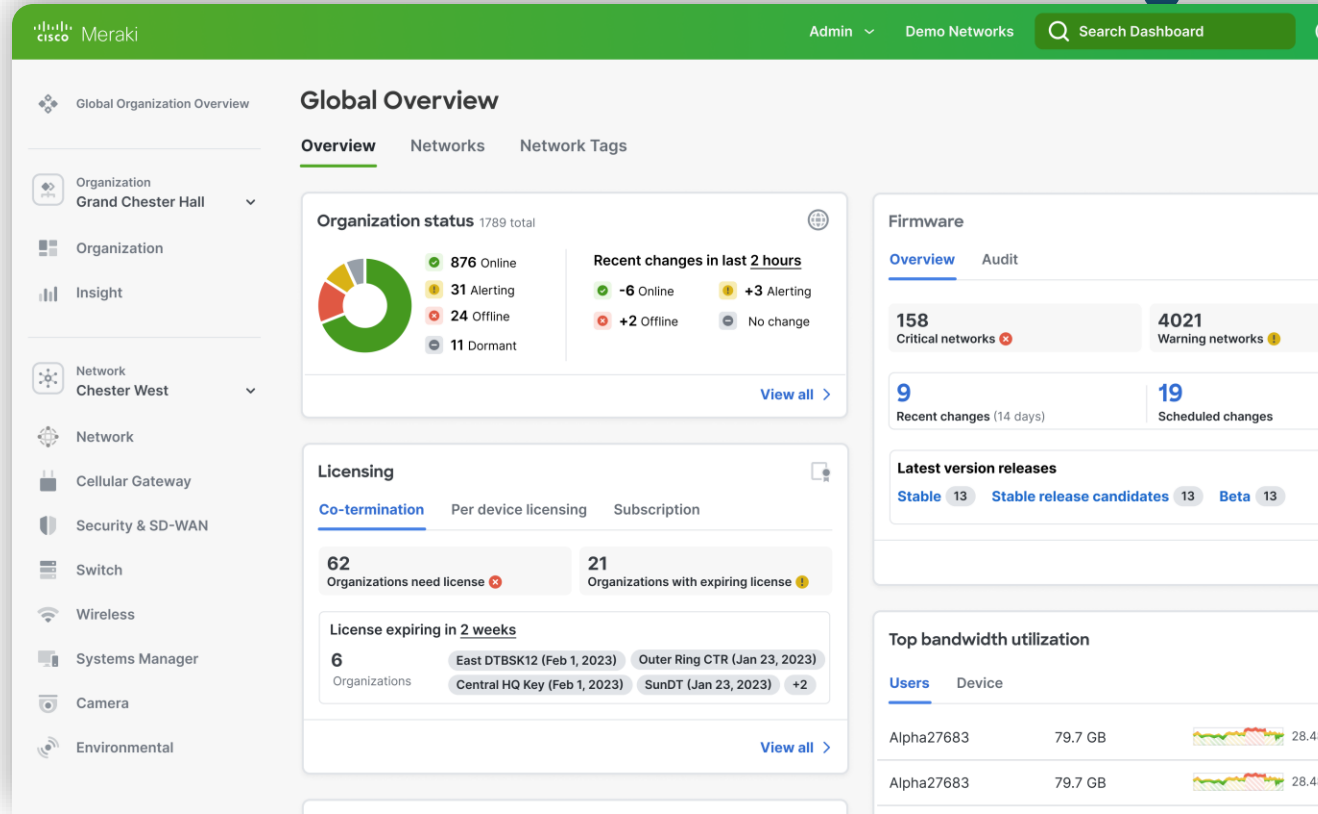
cisco Meraki

Admin

Demo Networks

Search Dashboard

Global Organization Overview

Organization
Grand Chester Hall

Organization

Insight

Network
Chester West

Network

Cellular Gateway

Security & SD-WAN

Switch

Wireless

Systems Manager

Camera

Environmental

Global Overview

Overview Networks Network Tags

Organization status 1789 total

876 Online
31 Alerting
24 Offline
11 Dormant

Recent changes in last 2 hours

-6 Online
+3 Alerting
+2 Offline
No change

View all

Licensing

Co-termination Per device licensing Subscription

62
Organizations need license

21
Organizations with expiring license

License expiring in 2 weeks

6
Organizations

East DTBSK12 (Feb 1, 2023)
Outer Ring CTR (Jan 23, 2023)
Central HQ Key (Feb 1, 2023)
SunDT (Jan 23, 2023)
+2

View all

Firmware

Overview Audit

158
Critical networks

4021
Warning networks

9
Recent changes (14 days)

19
Scheduled changes

Latest version releases

Stable 13 Stable release candidates 13 Beta 13

Top bandwidth utilization

Users Device

| Alpha27683 | 79.7 GB | 28.4 |
|---|---|---|
| Alpha27683 | 79.7 GB | 28.4 |